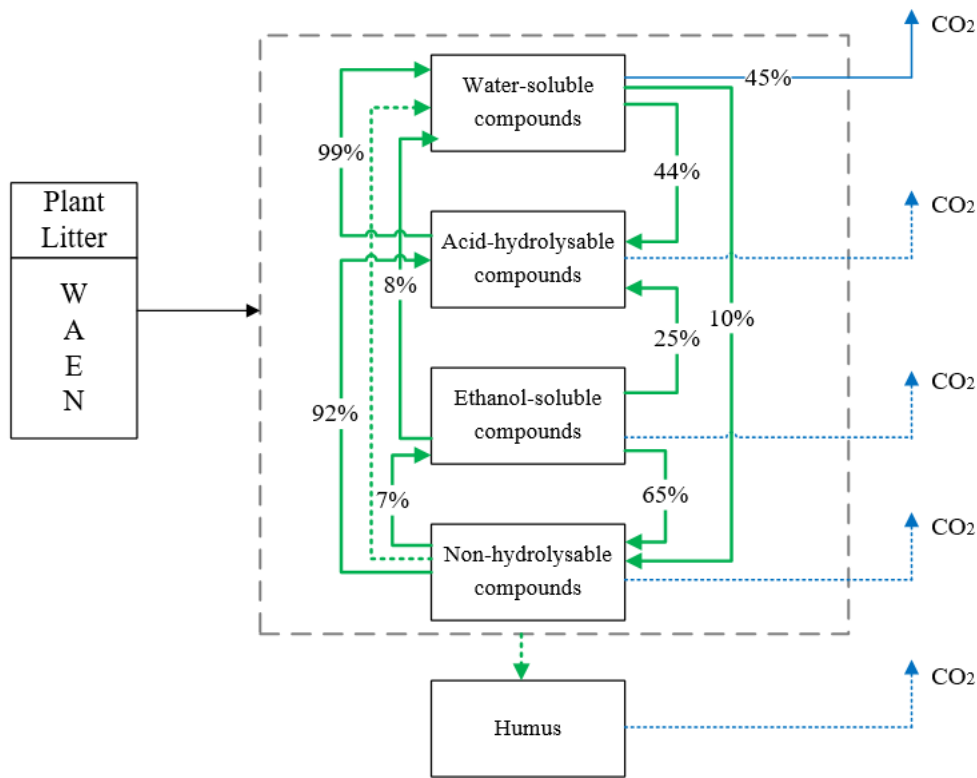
Plant Litter

W
A
E
N

Water-soluble compounds

Acid-hydrolysable compounds

Ethanol-soluble compounds

Non-hydrolysable compounds

Humus

45%

99%

44%

8%

25%

10%

92%

7%

65%

$CO_2$

$CO_2$

$CO_2$

$CO_2$

$CO_2$